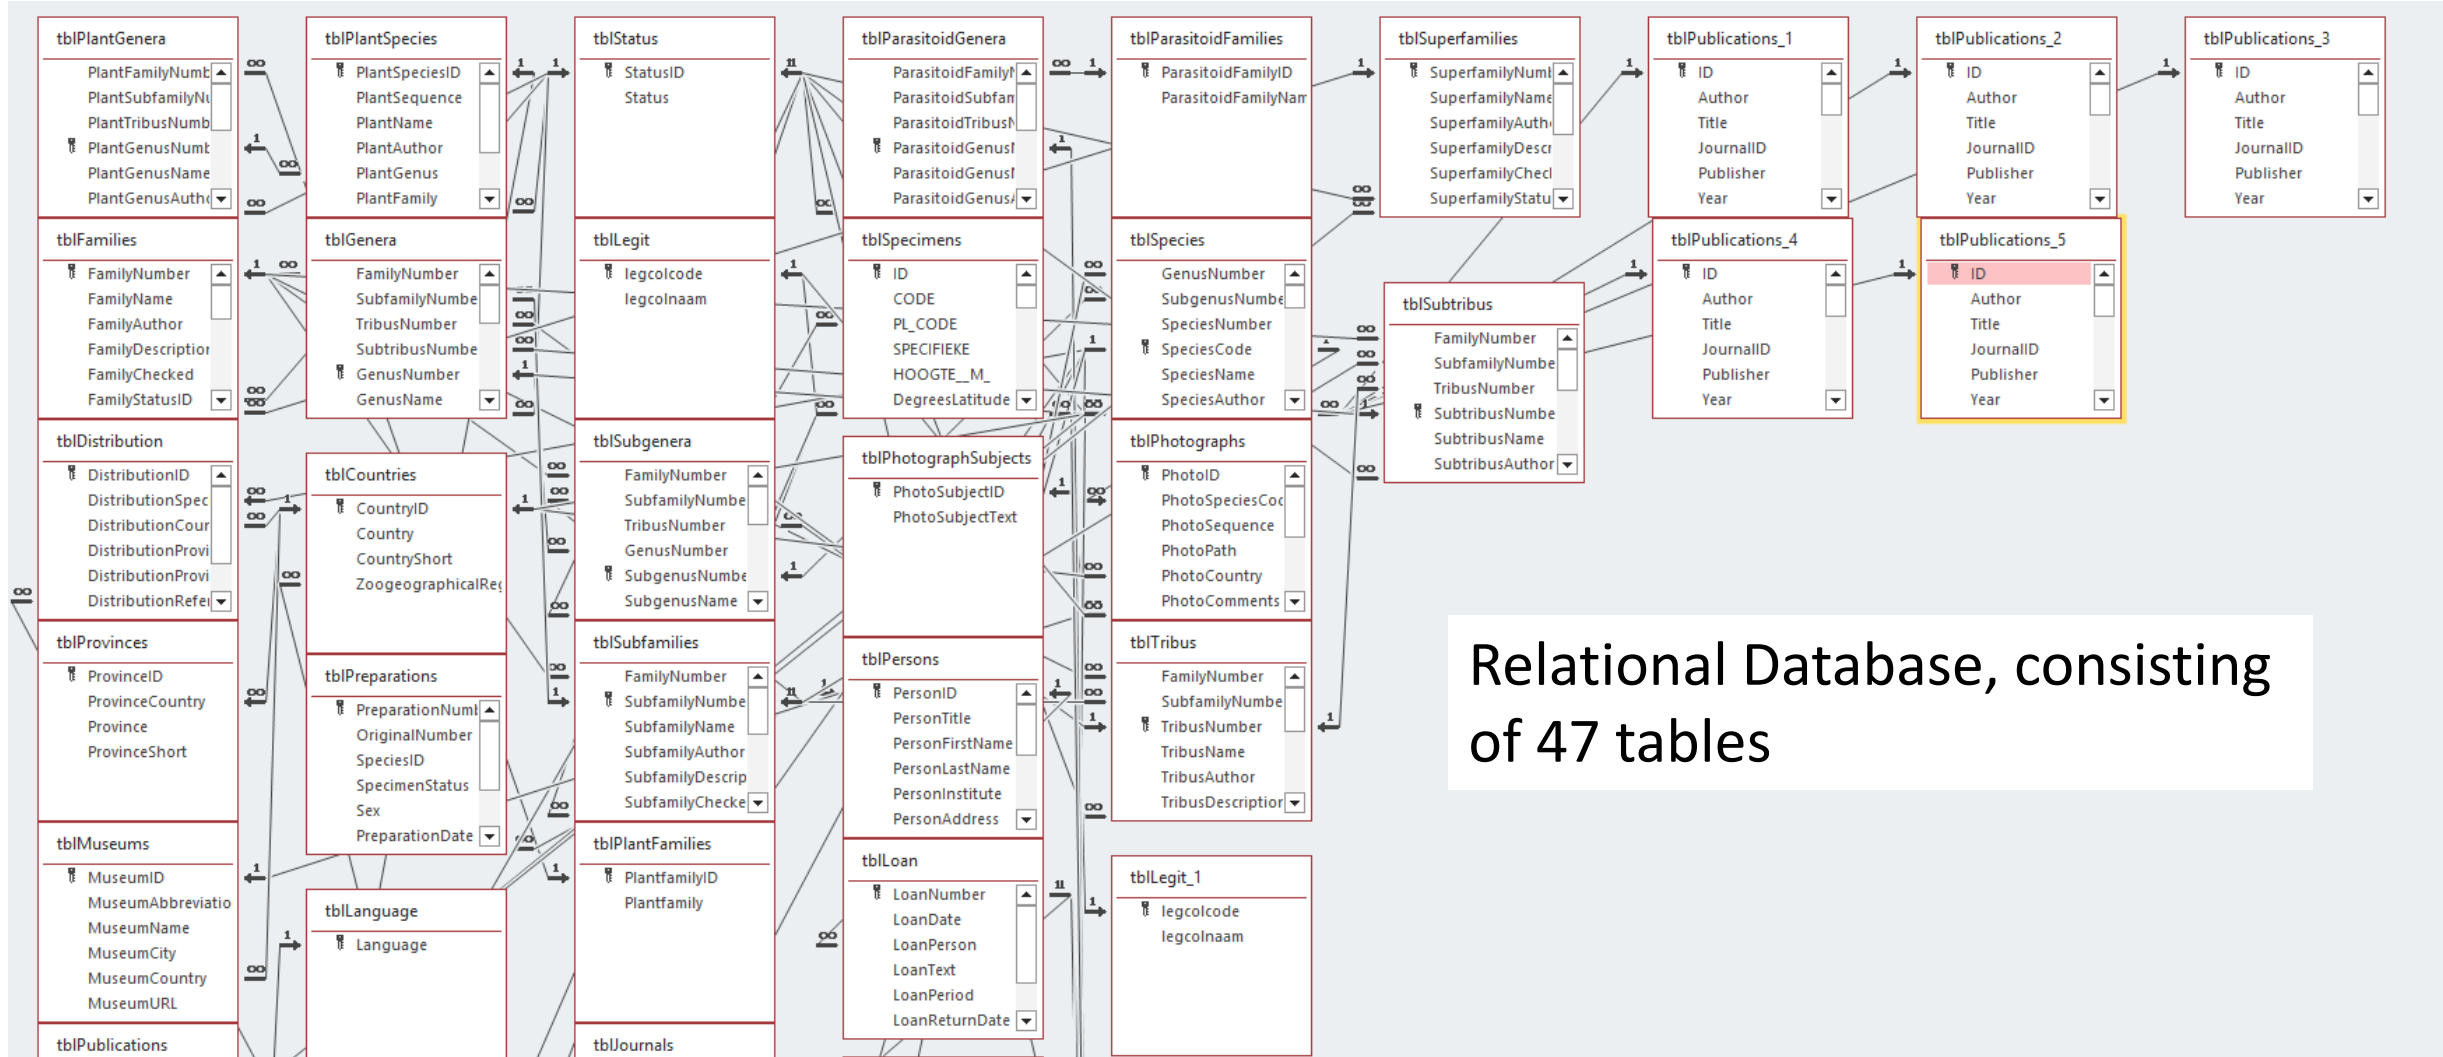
tblPlantGenera
PlantFamilyNumb
PlantSubfamilyNu
PlantTribusNumb
PlantGenusNumb
PlantGenusName
PlantGenusAuth

tblPlantSpecies
PlantSpeciesID
PlantSequence
PlantName
PlantAuthor
PlantGenus
PlantFamily

tblStatus
StatusID
Status

tblParasitoidGenera
ParasitoidFamily
ParasitoidSubfam
ParasitoidTribus
ParasitoidGenus
ParasitoidGenus
ParasitoidGenus

tblParasitoidFamilies
ParasitoidFamilyID
ParasitoidFamilyNam

tblSuperfamilies
SuperfamilyNum
SuperfamilyName
SuperfamilyAuth
SuperfamilyDescr
SuperfamilyChec
SuperfamilyStatu

tblPublications_1
ID
Author
Title
JournalID
Publisher
Year

tblPublications_2
ID
Author
Title
JournalID
Publisher
Year

tblPublications_3
ID
Author
Title
JournalID
Publisher
Year

tblFamilies
FamilyNumber
FamilyName
FamilyAuthor
FamilyDescription
FamilyChecked
FamilyStatusID

tblGenera
FamilyNumber
SubfamilyNumbe
TribusNumber
SubtribusNumbe
GenusNumber
GenusName

tblLegit
legcolcode
legcolnaam

tblSpecimens
ID
CODE
PL_CODE
SPECIFIEKE
HOOGTE__M_
DegreesLatitude

tblSpecies
GenusNumber
SubgenusNumbe
SpeciesNumber
SpeciesCode
SpeciesName
SpeciesAuthor

tblPublications_4
ID
Author
Title
JournalID
Publisher
Year

tblPublications_5
ID
Author
Title
JournalID
Publisher
Year

tblSubtribus
FamilyNumber
SubfamilyNumbe
TribusNumber
SubtribusNumbe
SubtribusName
SubtribusAuthor

tblDistribution
DistributionID
DistributionSpec
DistributionCour
DistributionProvi
DistributionProvi
DistributionRefe

tblCountries
CountryID
Country
CountryShort
ZoogeographicalRe

tblSubgenera
FamilyNumber
SubfamilyNumbe
TribusNumber
GenusNumber
SubgenusNumbe
SubgenusName

tblPhotographSubjects
PhotoSubjectID
PhotoSubjectText

tblPhotographs
PhotoID
PhotoSpeciesCoc
PhotoSequence
PhotoPath
PhotoCountry
PhotoComments

tblProvinces
ProvinceID
ProvinceCountry
Province
ProvinceShort

tblPreparations
PreparationNum
OriginalNumber
SpeciesID
SpecimenStatus
Sex
PreparationDate

tblSubfamilies
FamilyNumber
SubfamilyNumbe
SubfamilyName
SubfamilyAuthor
SubfamilyDescrip
SubfamilyChecke

tblPersons
PersonID
PersonTitle
PersonFirstName
PersonLastName
PersonInstitute
PersonAddress

tblTribus
FamilyNumber
SubfamilyNumbe
TribusNumber
TribusName
TribusAuthor
TribusDescriptior

Relational Database, consisting of 47 tables

tblMuseums
MuseumID
MuseumAbbreviatio
MuseumName
MuseumCity
MuseumCountry
MuseumURL

tblPlantFamilies
PlantfamilyID
Plantfamily

tblLoan
LoanNumber
LoanDate
LoanPerson
LoanText
LoanPeriod
LoanReturnDate

tblLegit_1
legcolcode
legcolnaam

tblLanguage
Language

tblPublications

tblJournals